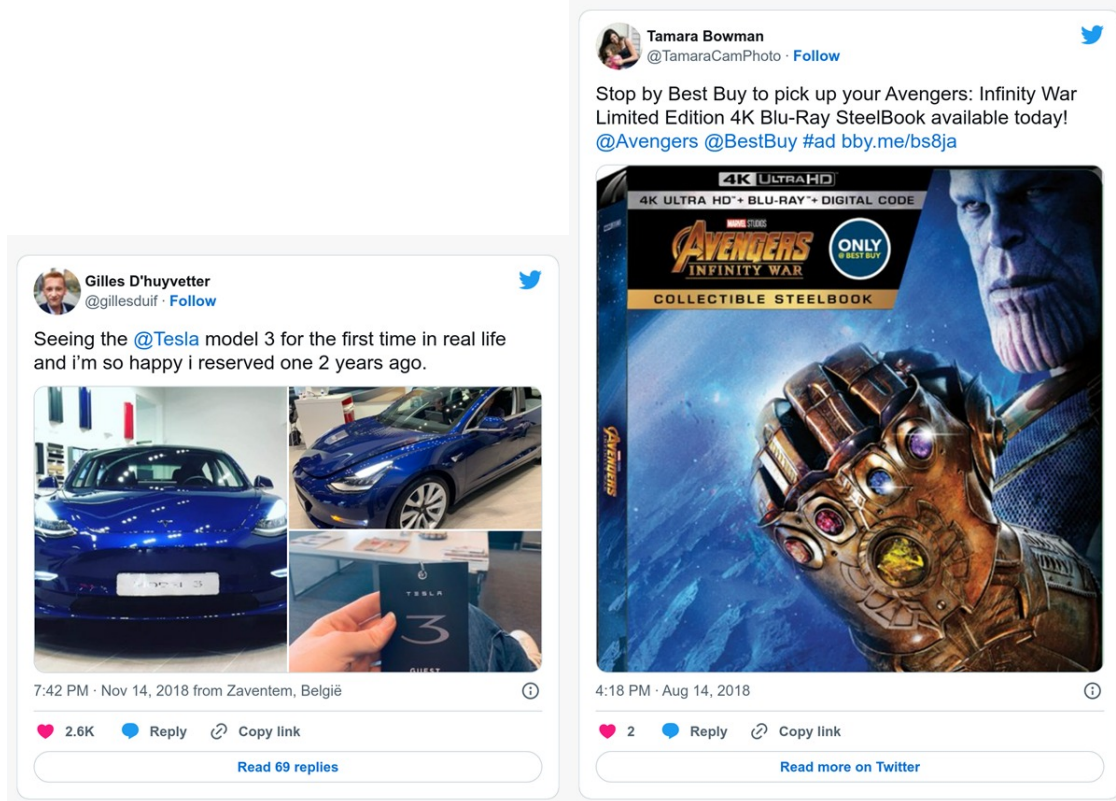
Gilles D'huyvetter
@gillesduif · Follow

Seeing the @Tesla model 3 for the first time in real life and i'm so happy i reserved one 2 years ago.

TESLA
3
GUEST

7:42 PM · Nov 14, 2018 from Zaventem, België

2.6K Reply Copy link

Read 69 replies

Tamara Bowman
@TamaraCamPhoto · Follow

Stop by Best Buy to pick up your Avengers: Infinity War Limited Edition 4K Blu-Ray SteelBook available today! @Avengers @BestBuy #ad bby.me/bs8ja

4K ULTRA HD
4K ULTRA HD™ + BLU-RAY™ + DIGITAL CODE
MARVEL STUDIOS
AVENGERS
INFINITY WAR
ONLY @ BEST BUY
COLLECTIBLE STEELBOOK
AVENGERS

4:18 PM · Aug 14, 2018

2 Reply Copy link

Read more on Twitter